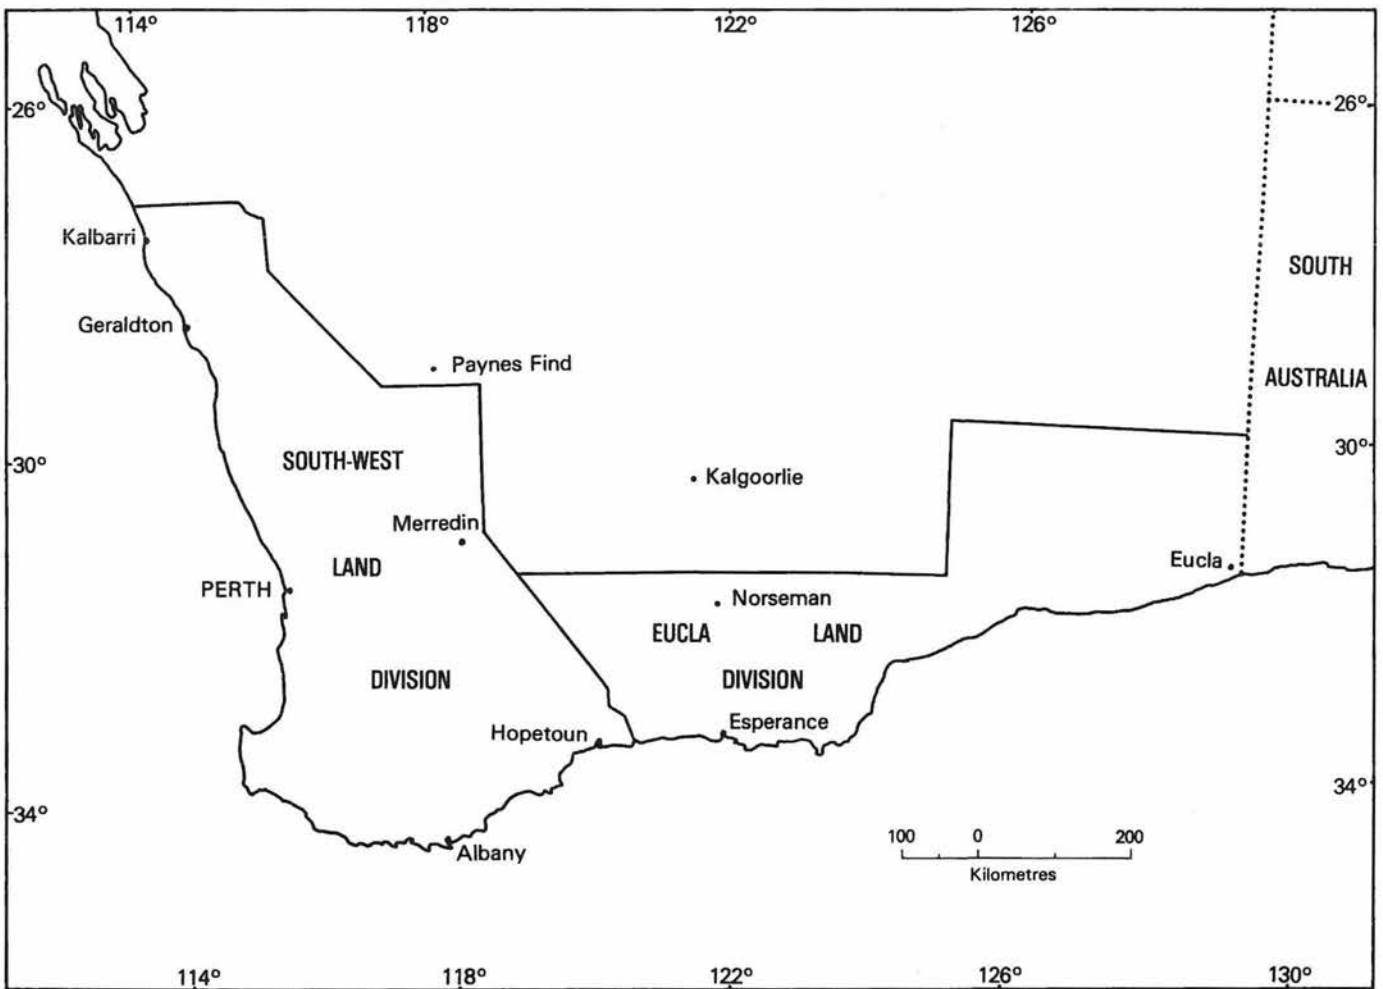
114° 118° 122° 126°

26°
26°

Kalbarri

SOUTH

Geraldton

Paynes Find

AUSTRALIA

30°
30°

SOUTH-WEST

Kalgoorlie

Merredin

Eucla

LAND

PERTH

Norseman

EUCLA LAND

DIVISION

DIVISION

Esperance

Hopetoun

34°
34°

100 0 200
Kilometres

Albany

114° 118° 122° 126° 130°